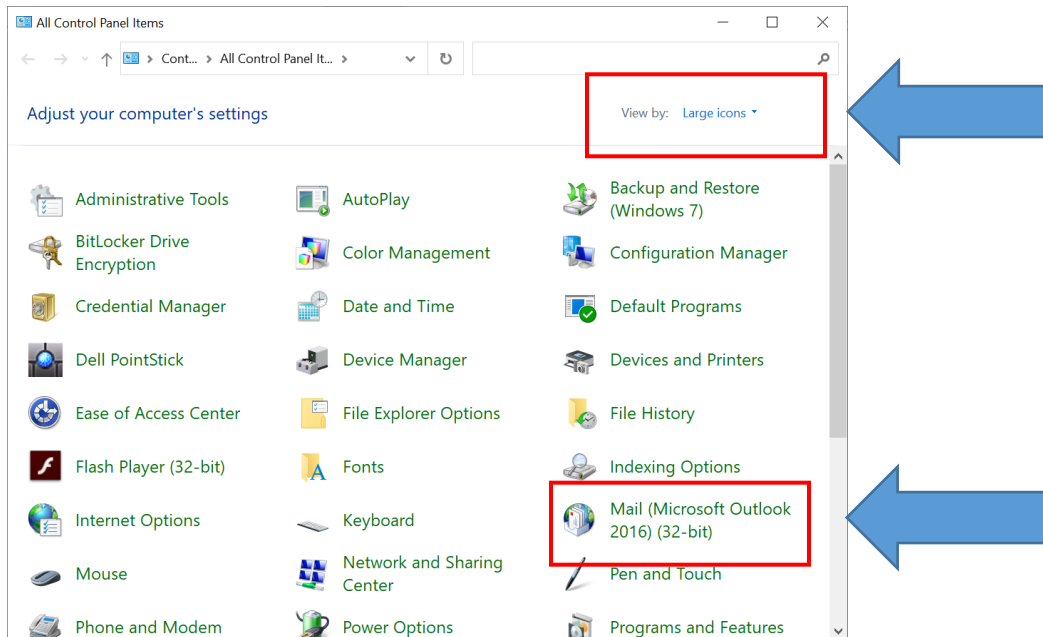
All Control Panel Items

Cont... > All Control Panel It... >

Adjust your computer's settings

View by: Large icons

Administrative Tools
AutoPlay
Backup and Restore (Windows 7)
BitLocker Drive Encryption
Color Management
Configuration Manager
Credential Manager
Date and Time
Default Programs
Dell PointStick
Device Manager
Devices and Printers
Ease of Access Center
File Explorer Options
File History
Flash Player (32-bit)
Fonts
Indexing Options
Internet Options
Keyboard
Mail (Microsoft Outlook 2016) (32-bit)
Mouse
Network and Sharing Center
Pen and Touch
Phone and Modem
Power Options
Programs and Features